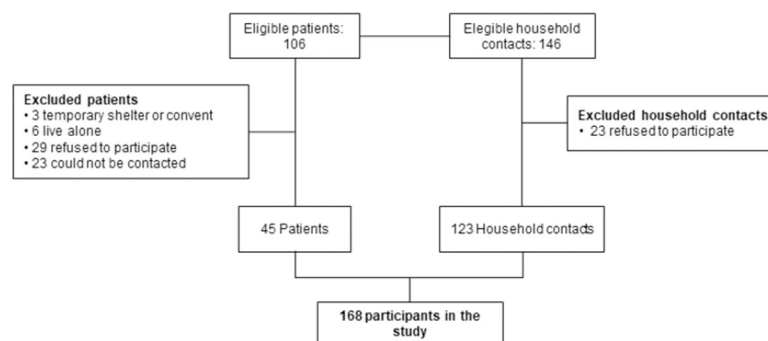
Eligible patients: 106

Elegible household contacts: 146

**Excluded patients**
• 3 temporary shelter or convent
• 6 live alone
• 29 refused to participate
• 23 could not be contacted

**Excluded household contacts**
• 23 refused to participate

45 Patients

123 Household contacts

**168 participants in the study**